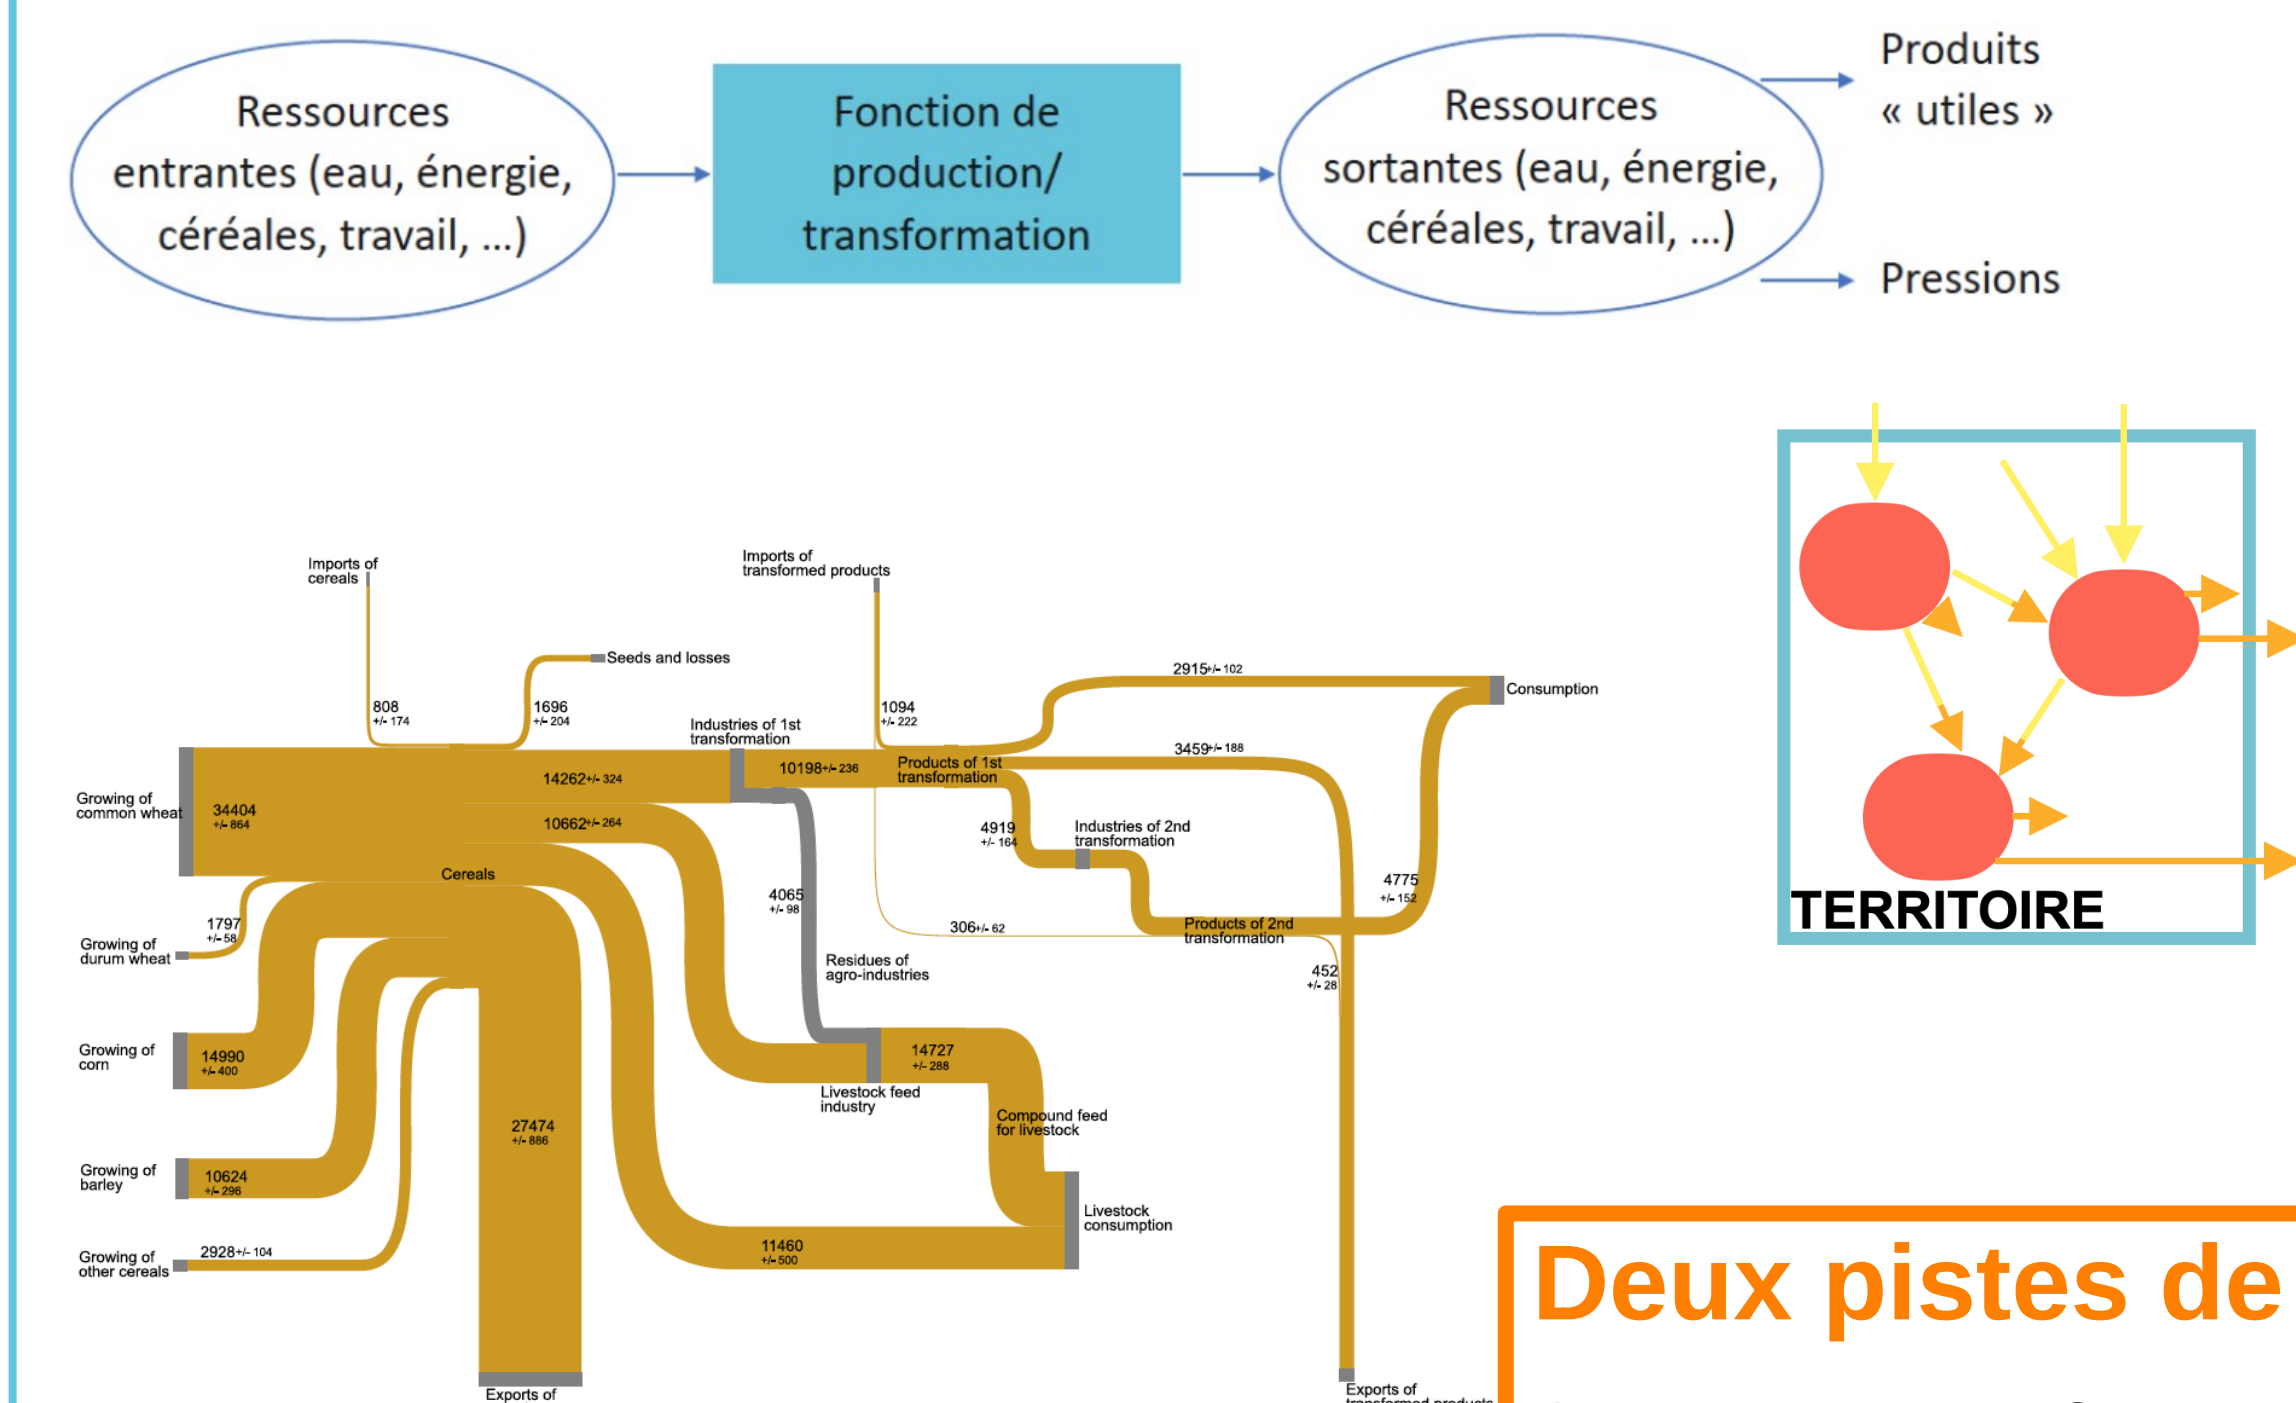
Ressources entrantes (eau, énergie, céréales, travail, …)

Fonction de production/ transformation

Ressources sortantes (eau, énergie, céréales, travail, …)

Produits « utiles »

Pressions

TERRITOIRE

Imports of cereals

Imports of transformed products

Seeds and losses

808 +/- 174

1696 +/- 204

Industries of 1st transformation

1094 +/- 222

2915+/- 102

Consumption

3459+/- 188

Growing of common wheat

34404 +/- 864

14262+/- 324

10198+/- 236

Products of 1st transformation

10662+/- 264

4919 +/- 164

Industries of 2nd transformation

Cereals

4065 +/- 98

4775 +/- 152

1797 +/- 58

Growing of durum wheat

306+/- 62

Products of 2nd transformation

Residues of agro-industries

452 +/- 28

Growing of corn

14990 +/- 400

14727 +/- 288

Livestock feed industry

Compound feed for livestock

27474 +/- 886

Growing of barley

10624 +/- 296

Livestock consumption

Growing of other cereals

2928+/- 104

11460 +/- 500

Exports of

Exports of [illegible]

Deux pistes de